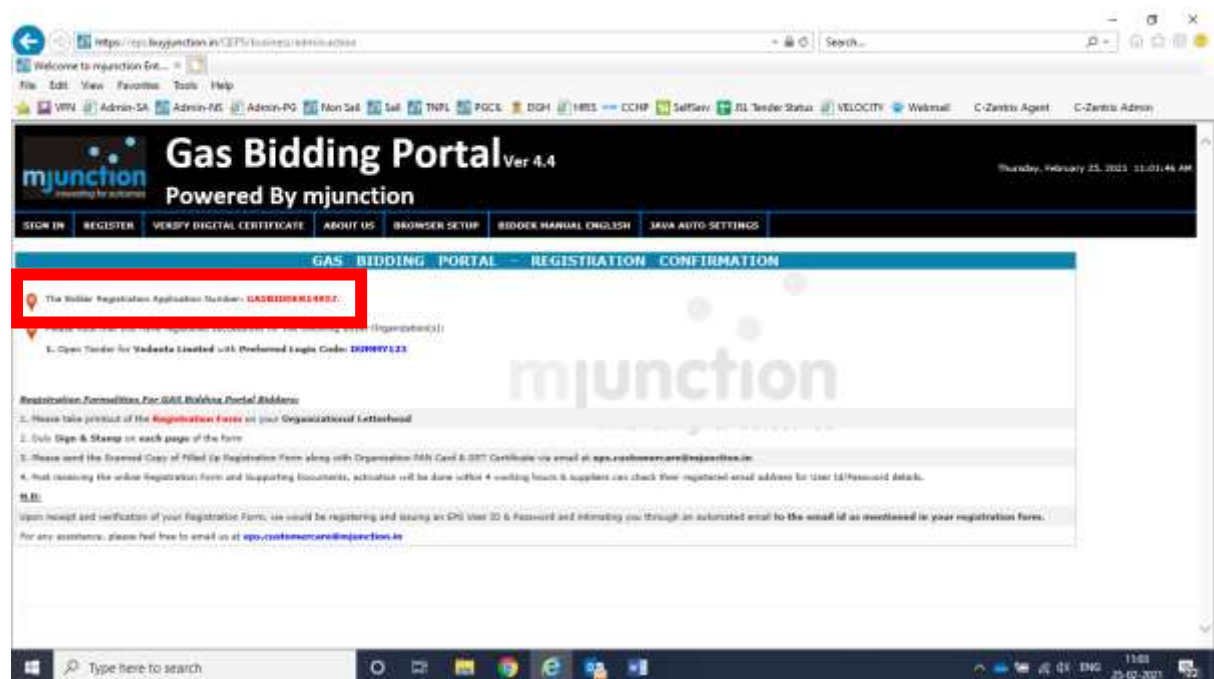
https://eps.buyjunction.in/GEPS/business/admin/action

Search...

Welcome to mjunction Ent...

File Edit View Favorites Tools Help

VPN Admin-SA Admin-NS Admin-PG Non Sail Sail TNPL PGCIL DGH HRS CCHP SelfServ JSL Tender Status VELOCITY Webmail C-Zentrix Agent C-Zentrix Admin

mjunction

Gas Bidding Portal Ver 4.4

Powered By mjunction

Thursday, February 25, 2021 11:01:46 AM

SIGN IN | REGISTER | VERIFY DIGITAL CERTIFICATE | ABOUT US | BROWSER SETUP | BIDDER MANUAL ENGLISH | JAVA AUTO SETTINGS

GAS BIDDING PORTAL - REGISTRATION CONFIRMATION

The Bidder Registration Application Number: GASBIDDER14953.

Please note that you have registered successfully for the following Buyer Organization(s):

1. Open Tender for Vedanta Limited with Preferred Login Code: DUMMY123

Registration Formalities For GAS Bidding Portal Bidders:

1. Please take printout of the Registration Form on your Organizational Letterhead

2. Duly Sign & Stamp on each page of the form

3. Please send the Scanned Copy of Filled Up Registration Form along with Organization PAN Card & GST Certificate via email at eps.customercare@mjunction.in

4. Post receiving the online Registration Form and Supporting Documents, activation will be done within 4 working hours & suppliers can check their registered email address for User Id/Password details.

N.B:

Upon receipt and verification of your Registration Form, we would be registering and issuing an EPS User ID & Password and intimating you through an automated email to the email id as mentioned in your registration form.

For any assistance, please feel free to email us at eps.customercare@mjunction.in

Type here to search

ENG 11:01 25-02-2021